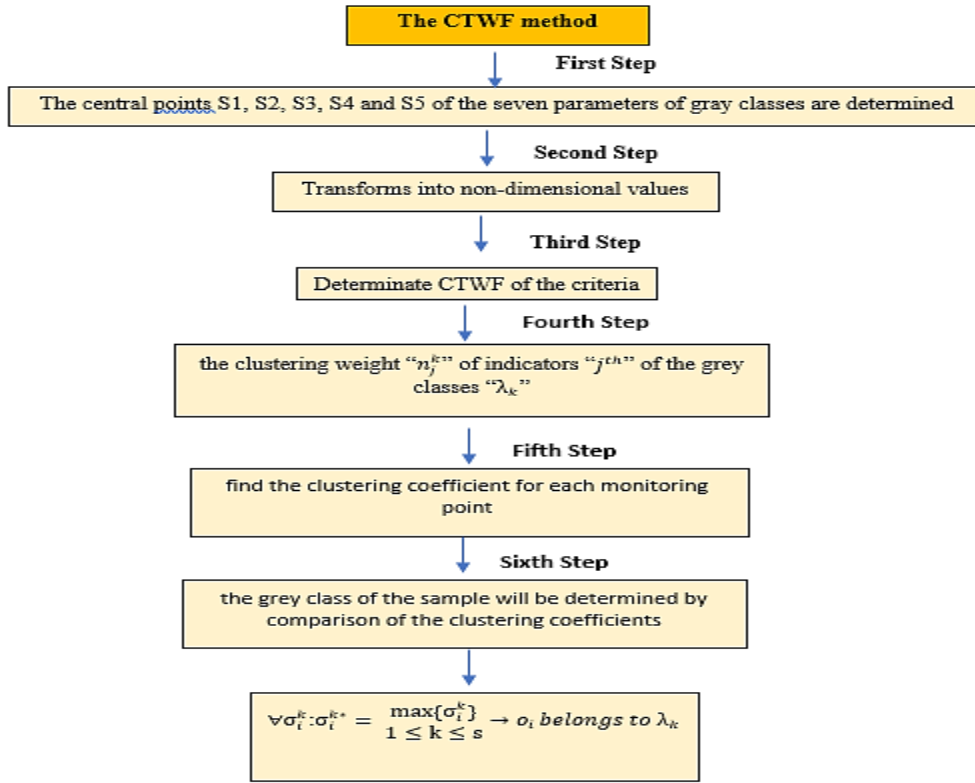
The CTWF method

First Step

The central points S1, S2, S3, S4 and S5 of the seven parameters of gray classes are determined

Second Step

Transforms into non-dimensional values

Third Step

Determinate CTWF of the criteria

Fourth Step

the clustering weight "$n_j^k$" of indicators "$j^{th}$" of the grey classes "$\lambda_k$"

Fifth Step

find the clustering coefficient for each monitoring point

Sixth Step

the grey class of the sample will be determined by comparison of the clustering coefficients

$\forall\sigma_i^k : \sigma_i^{k^*} = \underset{1 \leq k \leq s}{\max\{\sigma_i^k\}} \rightarrow o_i \text{ belongs to } \lambda_k$